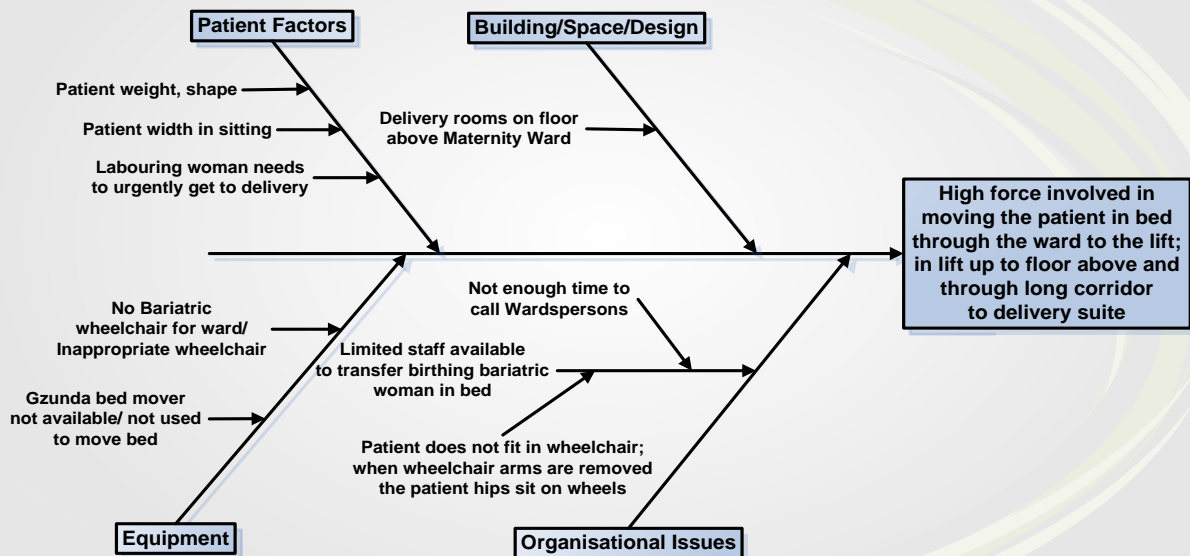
Patient Factors

Patient weight, shape

Patient width in sitting

Labouring woman needs to urgently get to delivery

Building/Space/Design

Delivery rooms on floor above Maternity Ward

High force involved in moving the patient in bed through the ward to the lift; in lift up to floor above and through long corridor to delivery suite

No Bariatric wheelchair for ward/ Inappropriate wheelchair

Gzunda bed mover not available/ not used to move bed

Equipment

Not enough time to call Wardspersons

Limited staff available to transfer birthing bariatric woman in bed

Patient does not fit in wheelchair; when wheelchair arms are removed the patient hips sit on wheels

Organisational Issues